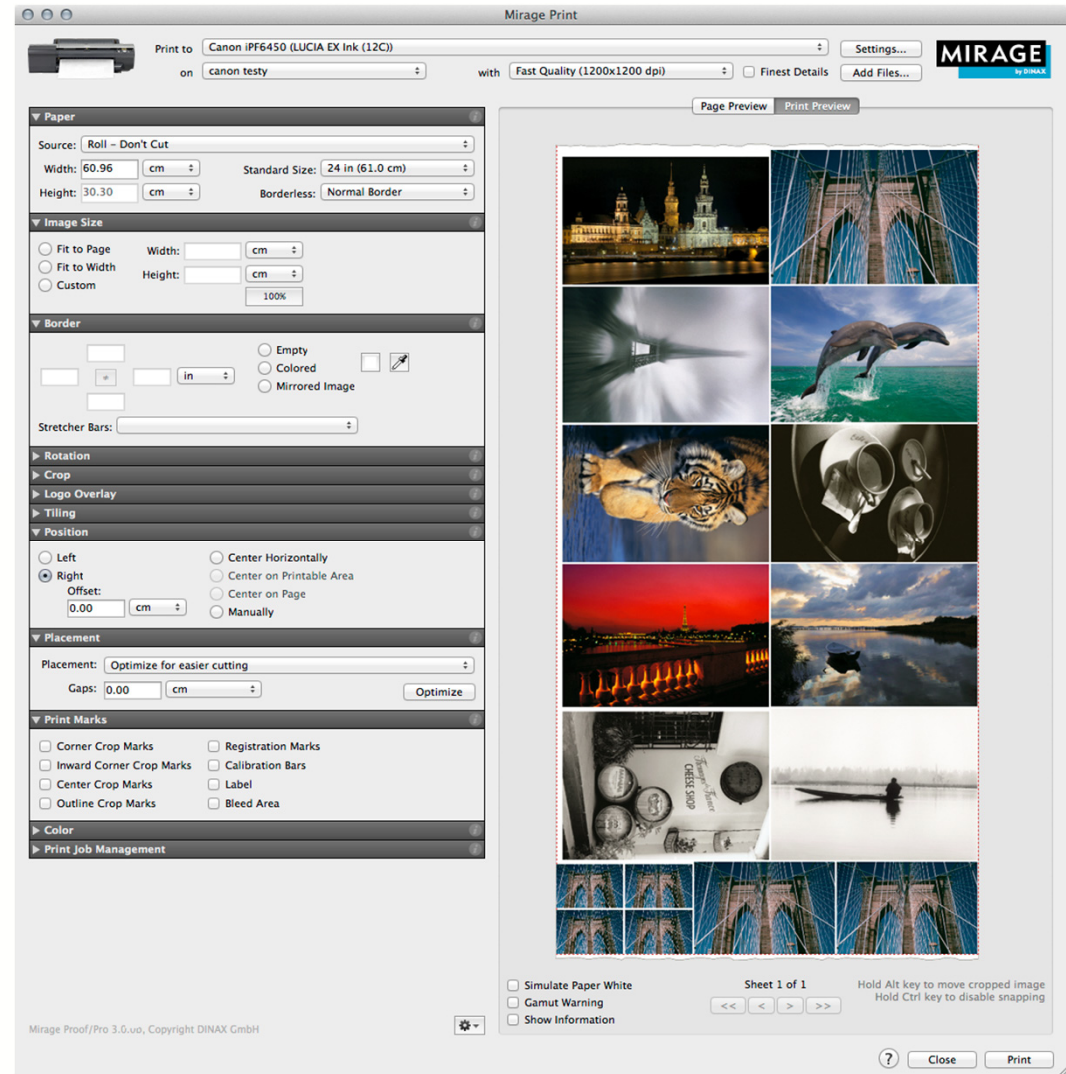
Mirage Print

Print to Canon iPF6450 (LUCIA EX Ink (12C))
Settings...
MIRAGE by DINAX
on canon testy
with Fast Quality (1200x1200 dpi)
Finest Details
Add Files...

Paper
Source: Roll – Don't Cut
Width: 60.96 cm
Standard Size: 24 in (61.0 cm)
Height: 30.30 cm
Borderless: Normal Border

Image Size
Fit to Page
Fit to Width
Custom
Width: cm
Height: cm
100%

Border
in
Empty
Colored
Mirrored Image
Stretcher Bars:

Rotation
Crop
Logo Overlay
Tiling
Position
Left
Right
Offset:
0.00 cm
Center Horizontally
Center on Printable Area
Center on Page
Manually

Placement
Placement: Optimize for easier cutting
Gaps: 0.00 cm
Optimize

Print Marks
Corner Crop Marks
Inward Corner Crop Marks
Center Crop Marks
Outline Crop Marks
Registration Marks
Calibration Bars
Label
Bleed Area

Color
Print Job Management

Mirage Proof/Pro 3.0.u0, Copyright DINAX GmbH

Page Preview
Print Preview

CHEESE SHOP

Simulate Paper White
Gamut Warning
Show Information
Sheet 1 of 1
<< < > >>
Hold Alt key to move cropped image
Hold Ctrl key to disable snapping

?
Close
Print